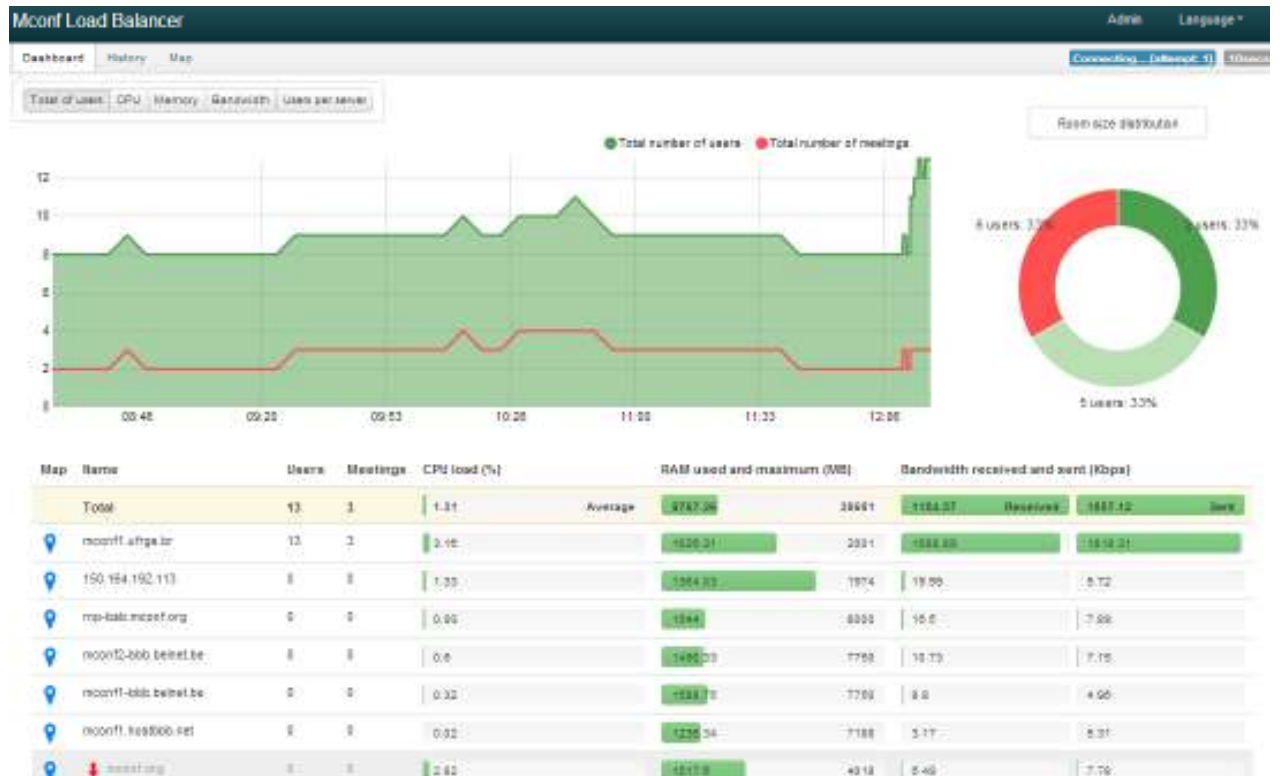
Mconf Load Balancer

Admin Language

Dashboard History Map

Connecting... (attempt: 1) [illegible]

Total of users CPU Memory Bandwidth Users per server

Room size distribution

Total number of users Total number of meetings

12
10
8
6
4
2
0

08:48 09:20 09:53 10:26 11:00 11:33 12:06

6 users: 33% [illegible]sers: 33% 5 users: 33%

| Map | Name | Users | Meetings | CPU load (%) | | RAM used and maximum (MB) | | Bandwidth received and sent (Kbps) | |
|---|---|---|---|---|---|---|---|---|---|
| | Total | 13 | 3 | 1.31 | Average | 9747.39 | 39661 | 1154.07 Received | 1557.12 Sent |
| | mconf1.ufrgs.br | 13 | 3 | 2.16 | | 1626.31 | 2031 | 1088.69 | 1518.31 |
| | 150.164.192.113 | 0 | 0 | 1.33 | | 1364.93 | 1974 | 19.99 | 8.72 |
| | mp-bal.mconf.org | 0 | 0 | 0.96 | | 1544 | 8000 | 16.6 | 7.88 |
| | mconf2-bbb.belnet.be | 0 | 0 | 0.6 | | 1490.33 | 7768 | 10.73 | 7.16 |
| | mconf1-bbb.belnet.be | 0 | 0 | 0.32 | | 1533.73 | 7768 | 8.8 | 4.96 |
| | mconf1.hostbbb.net | 0 | 0 | 0.02 | | 1236.34 | 7188 | 3.17 | 5.31 |
| | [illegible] | 0 | 0 | 2.62 | | 1217.8 | 4918 | 8.49 | 7.79 |